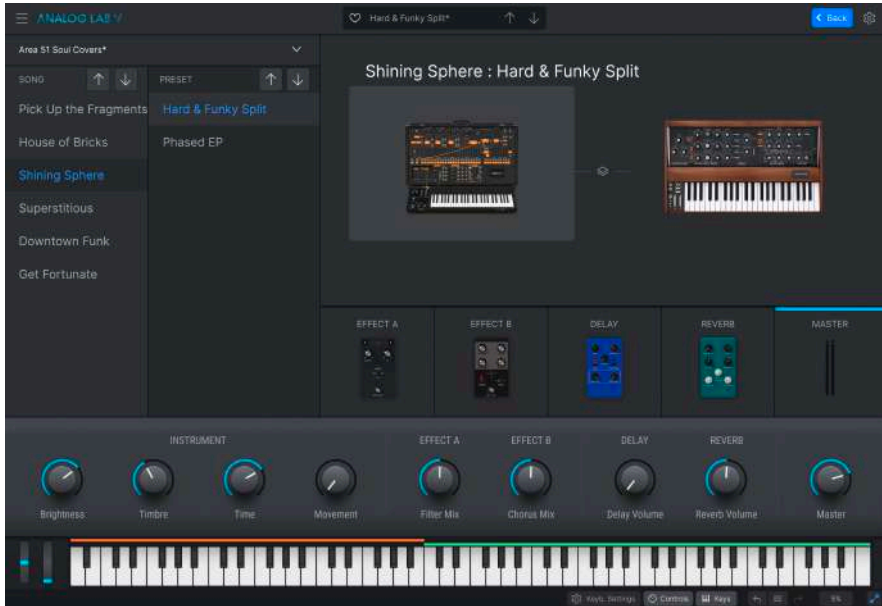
ANALOG LAB V

Hard & Funky Split*

Back

Area 51 Soul Covers*

SONG

PRESET

Pick Up the Fragments

House of Bricks

Shining Sphere

Superstitious

Downtown Funk

Get Fortunate

Hard & Funky Split

Phased EP

Shining Sphere : Hard & Funky Split

EFFECT A

EFFECT B

DELAY

REVERB

MASTER

INSTRUMENT

EFFECT A

EFFECT B

DELAY

REVERB

Brightness

Timbre

Time

Movement

Filter Mix

Chorus Mix

Delay Volume

Reverb Volume

Master

Keys Settings

Controls

Keys

5%